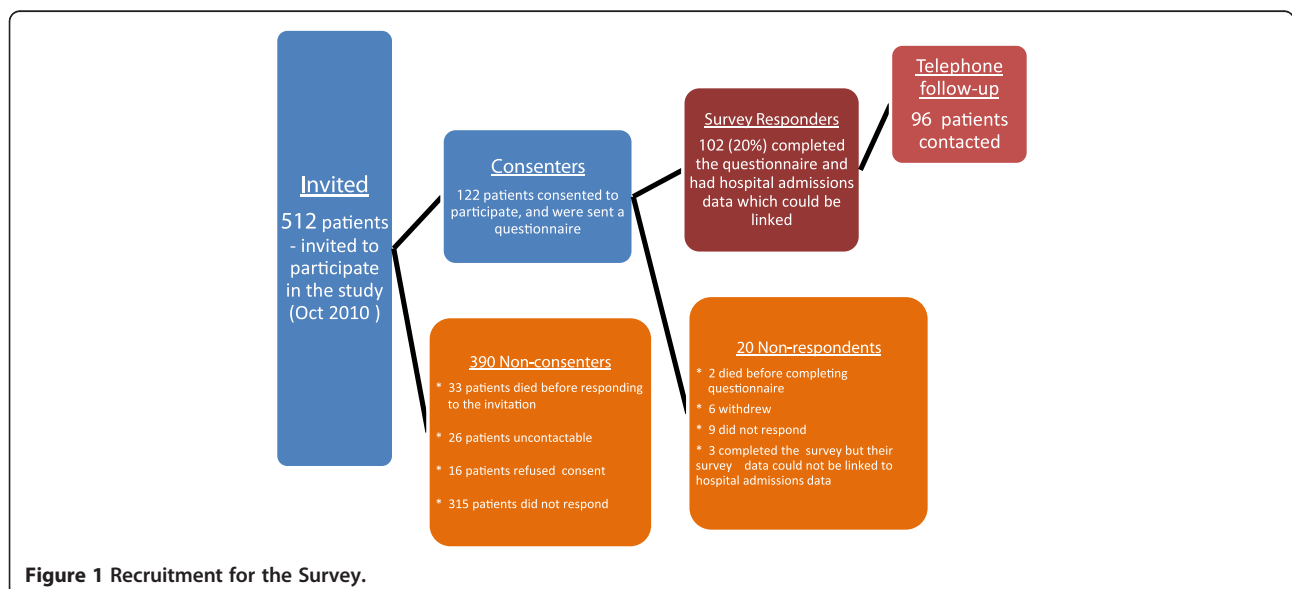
Invited

512 patients - invited to participate in the study (Oct 2010 )

Consenters

122 patients consented to participate, and were sent a questionnaire

Survey Responders

102 (20%) completed the questionnaire and had hospital admissions data which could be linked

Telephone follow-up

96 patients contacted

390 Non-consenters

* 33 patients died before responding to the invitation

* 26 patients uncontactable

* 16 patients refused consent

* 315 patients did not respond

20 Non-respondents

* 2 died before completing questionnaire

* 6 withdrew

* 9 did not respond

* 3 completed the survey but their survey data could not be linked to hospital admissions data

Figure 1 Recruitment for the Survey.